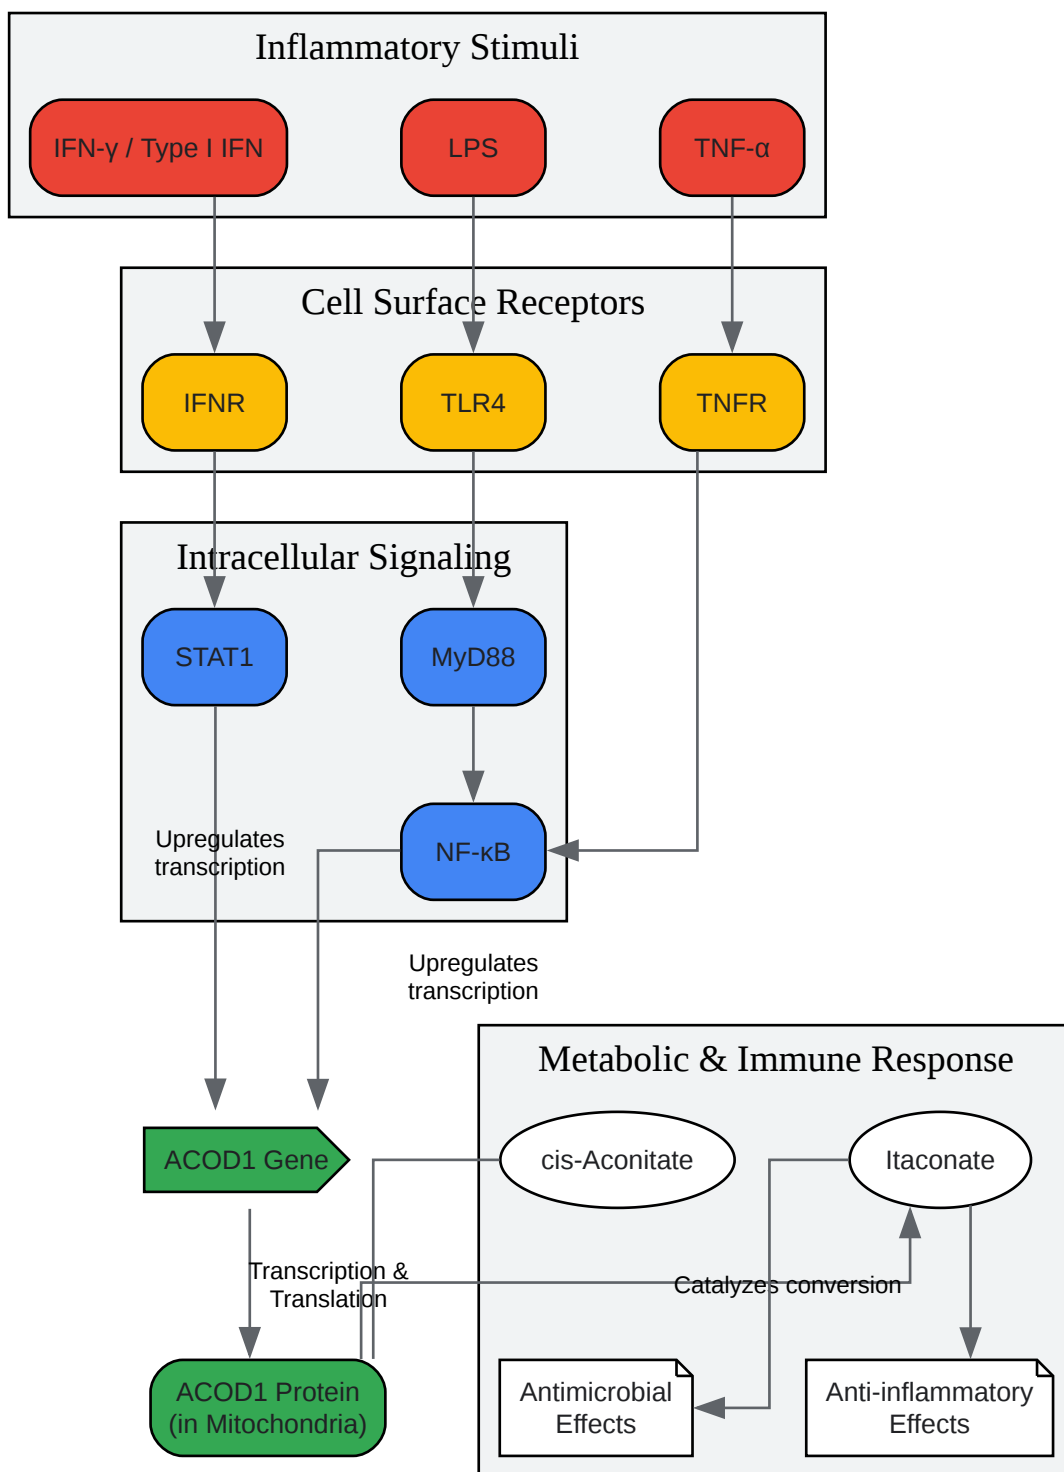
Inflammatory Stimuli

IFN-γ / Type I IFN

LPS

TNF-α

Cell Surface Receptors

IFNR

TLR4

TNFR

Intracellular Signaling

STAT1

MyD88

NF-κB

Upregulates transcription

Upregulates transcription

Metabolic & Immune Response

ACOD1 Gene

cis-Aconitate

Itaconate

Transcription & Translation

Catalyzes conversion

ACOD1 Protein (in Mitochondria)

Antimicrobial Effects

Anti-inflammatory Effects